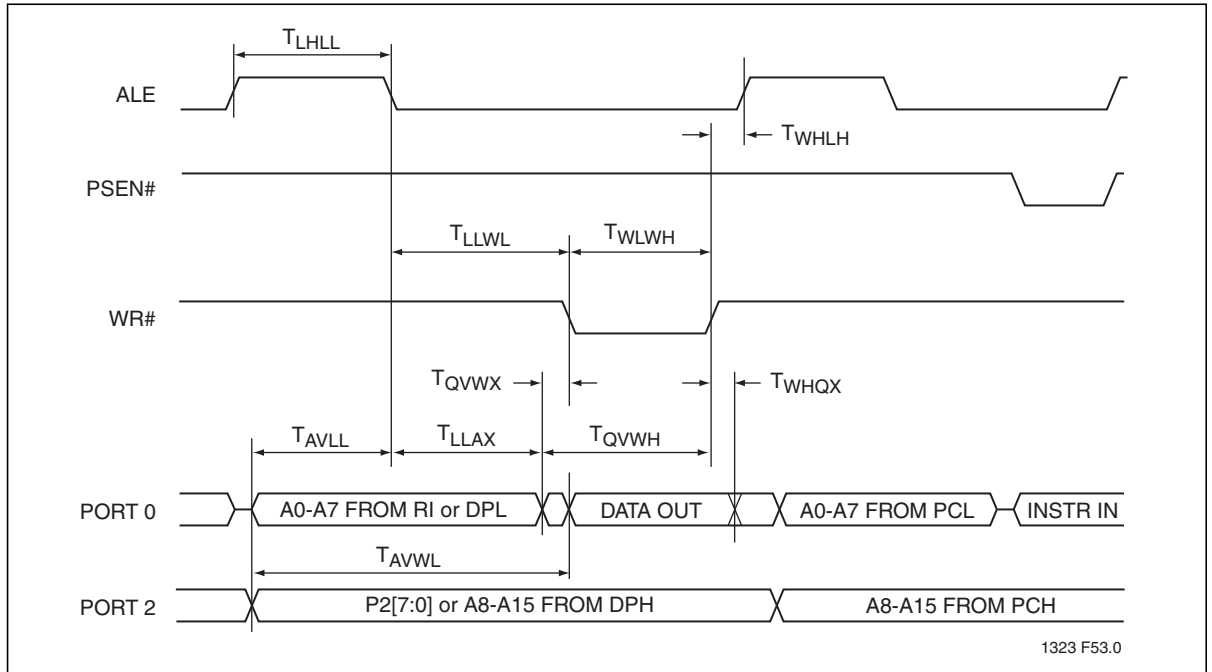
$T_{LHLL}$

ALE

$T_{WHLH}$

PSEN#

$T_{LLWL}$

$T_{WLWH}$

WR#

$T_{QVWX}$

$T_{WHQX}$

$T_{AVLL}$

$T_{LLAX}$

$T_{QVWH}$

PORT 0

A0-A7 FROM RI or DPL

DATA OUT

A0-A7 FROM PCL

INSTR IN

$T_{AVWL}$

PORT 2

P2[7:0] or A8-A15 FROM DPH

A8-A15 FROM PCH

1323 F53.0